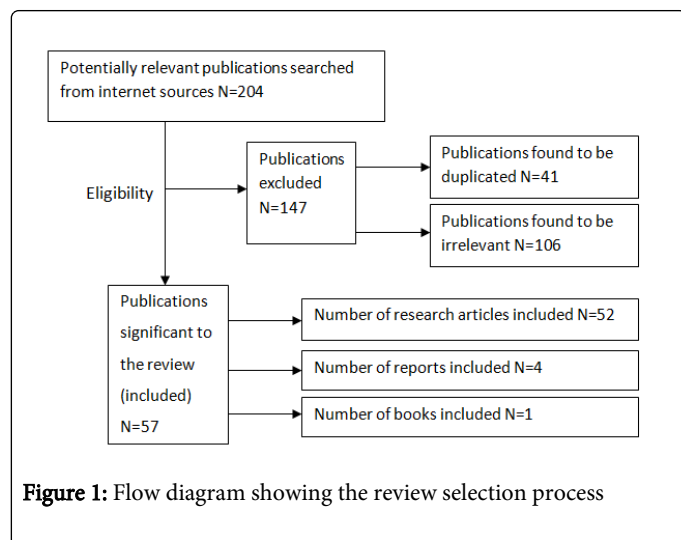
Potentially relevant publications searched from internet sources N=204

Eligibility

Publications excluded N=147

Publications found to be duplicated N=41

Publications found to be irrelevant N=106

Publications significant to the review (included) N=57

Number of research articles included N=52

Number of reports included N=4

Number of books included N=1

Figure 1: Flow diagram showing the review selection process